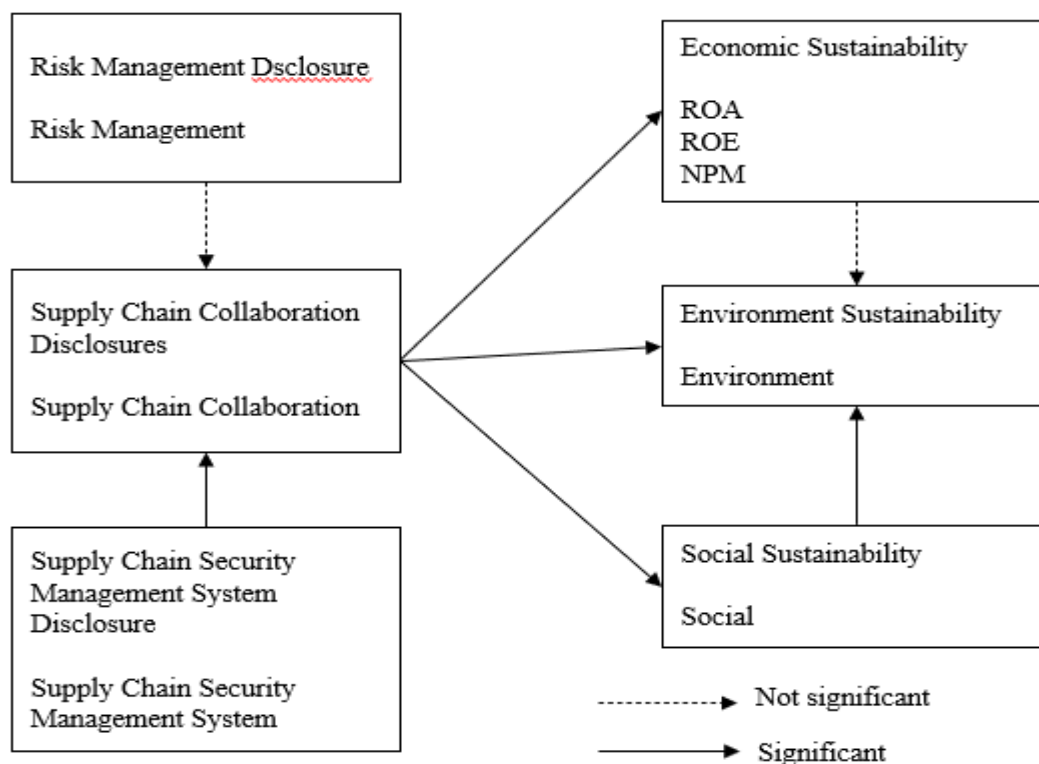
Risk Management Dsclosure

Risk Management

Economic Sustainability

ROA
ROE
NPM

Supply Chain Collaboration Disclosures

Supply Chain Collaboration

Environment Sustainability

Environment

Supply Chain Security Management System Disclosure

Supply Chain Security Management System

Social Sustainability

Social

Not significant

Significant